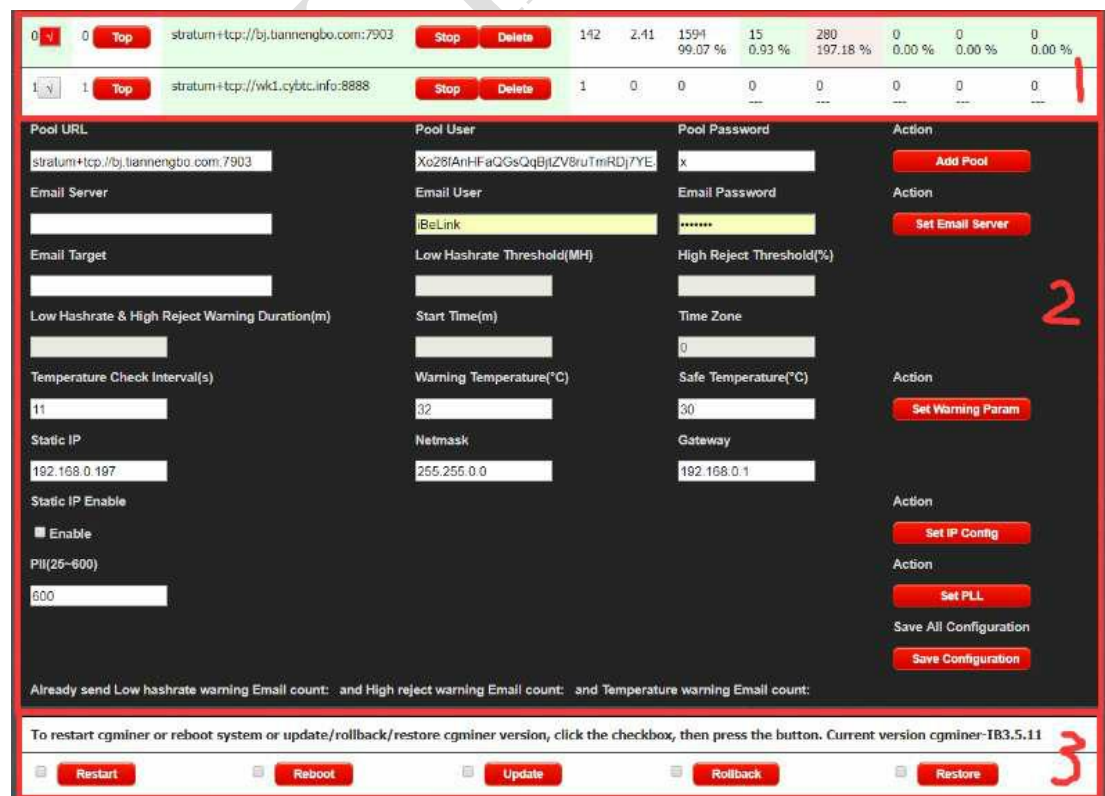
| 0 √ | 0 Top | stratum+tcp://bj.tiannengbo.com:7903 | Stop Delete | 142 | 2.41 | 1594 99.07 % | 15 0.93 % | 280 197.18 % | 0 0.00 % | 0 0.00 % | 0 0.00 % |
|---|---|---|---|---|---|---|---|---|---|---|---|
| 1 √ | 1 Top | stratum+tcp://wk1.cybtc.info:8888 | Stop Delete | 1 | 0 | 0 | 0 --- | 0 --- | 0 --- | 0 --- | 0 --- |

1

Pool URL
stratum+tcp://bj.tiannengbo.com:7903
Pool User
Xo26fAnHFaQGsQqBjtZV8ruTmRDj7YE
Pool Password
x
Action
Add Pool

Email Server
Email User
iBeLink
Email Password
•••••••
Action
Set Email Server

Email Target
Low Hashrate Threshold(MH)
High Reject Threshold(%)

Low Hashrate & High Reject Warning Duration(m)
Start Time(m)
Time Zone
0

Temperature Check Interval(s)
11
Warning Temperature(°C)
32
Safe Temperature(°C)
30
Action
Set Warning Param

Static IP
192.168.0.197
Netmask
255.255.0.0
Gateway
192.168.0.1

Static IP Enable
Enable
Action
Set IP Config

Pll(25~600)
600
Action
Set PLL

Save All Configuration
Save Configuration

Already send Low hashrate warning Email count: and High reject warning Email count: and Temperature warning Email count:

2

To restart cgminer or reboot system or update/rollback/restore cgminer version, click the checkbox, then press the button. Current version cgminer-IB3.5.11

Restart Reboot Update Rollback Restore

3